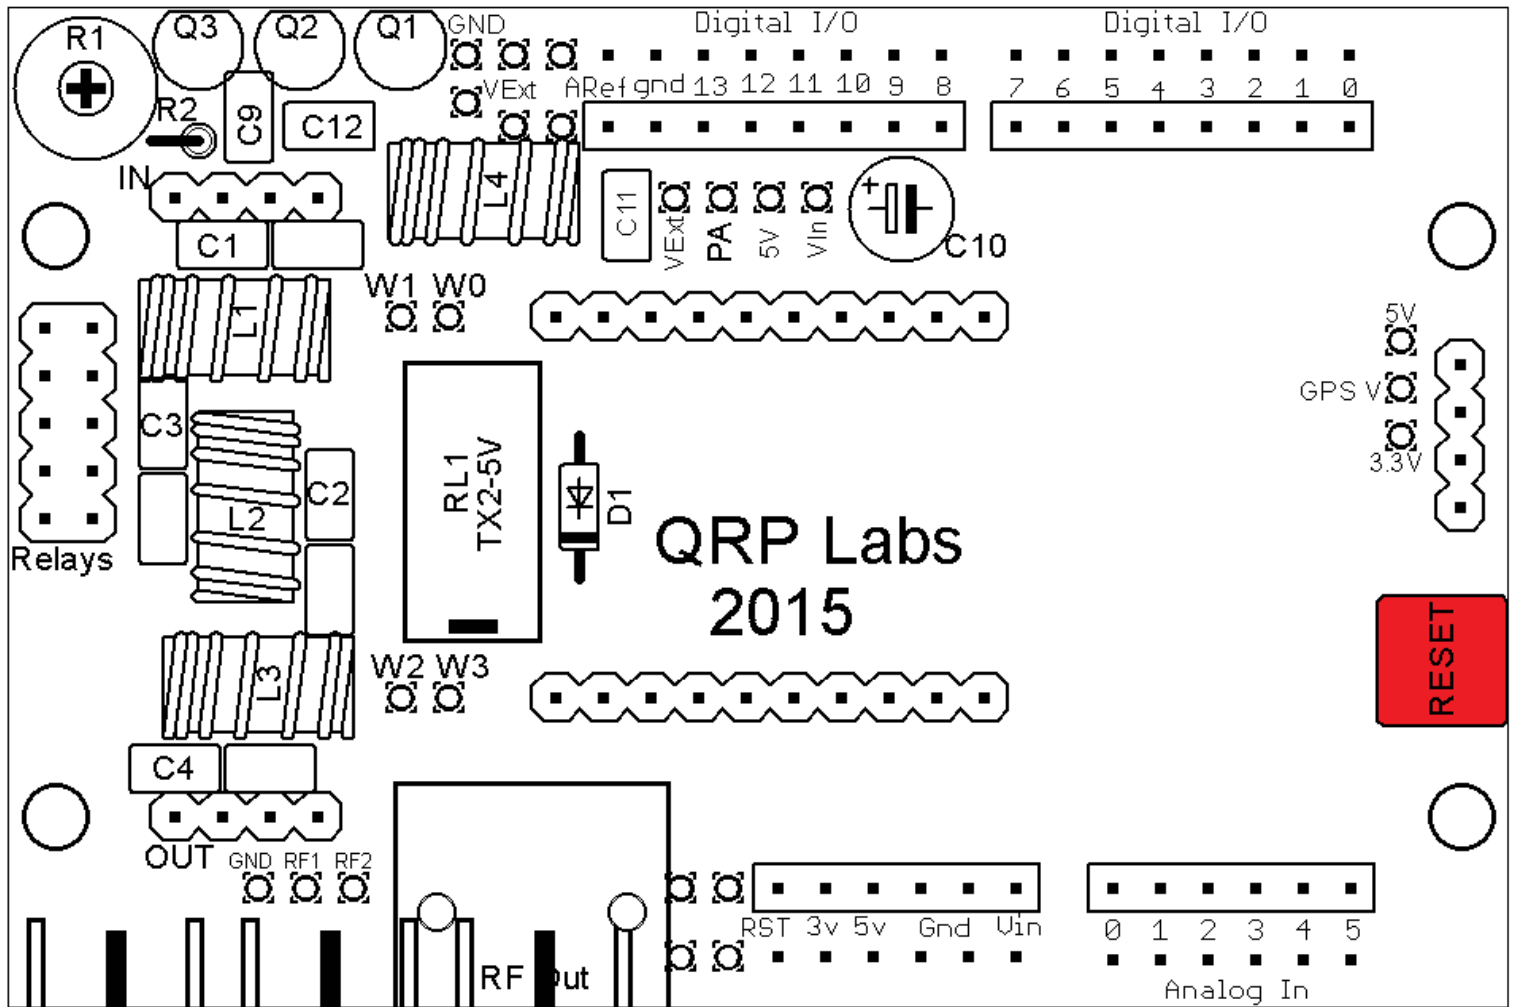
R1
Q3
Q2
Q1
GND
VExt
R2
C9
C12
IN
C1
L4
Digital I/O
ARef gnd 13 12 11 10 9 8
Digital I/O
7 6 5 4 3 2 1 0
C11
VExt
PA
5V
VIn
+
C10
W1 W0
L1
Relays
C3
L2
C2
RL1
TX2-5V
D1
QRP Labs
2015
5V
GPS V
3.3V
RESET
L3
W2 W3
C4
OUT
GND RF1 RF2
RF Out
RST 3v 5v Gnd Vin
0 1 2 3 4 5
Analog In